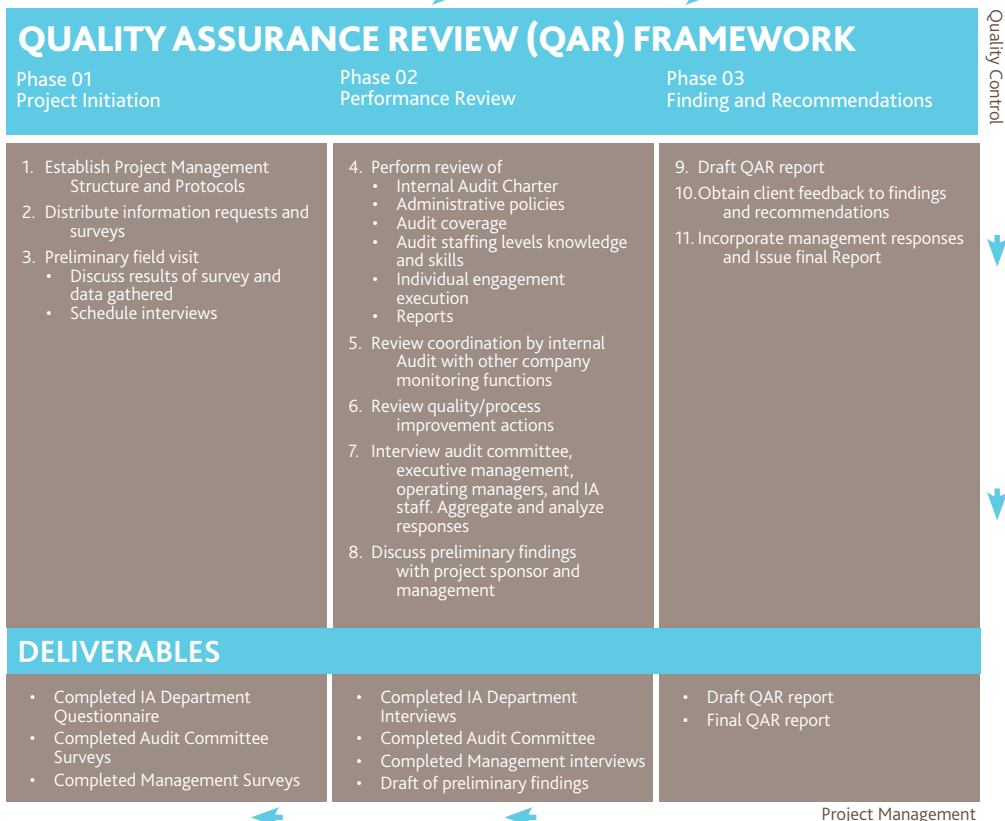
QUALITY ASSURANCE REVIEW (QAR) FRAMEWORK

Quality Control

Phase 01
Project Initiation

1. Establish Project Management Structure and Protocols
2. Distribute information requests and surveys
3. Preliminary field visit
• Discuss results of survey and data gathered
• Schedule interviews

Phase 02
Performance Review

4. Perform review of
• Internal Audit Charter
• Administrative policies
• Audit coverage
• Audit staffing levels knowledge and skills
• Individual engagement execution
• Reports
5. Review coordination by internal Audit with other company monitoring functions
6. Review quality/process improvement actions
7. Interview audit committee, executive management, operating managers, and IA staff. Aggregate and analyze responses
8. Discuss preliminary findings with project sponsor and management

Phase 03
Finding and Recommendations

9. Draft QAR report
10. Obtain client feedback to findings and recommendations
11. Incorporate management responses and Issue final Report

DELIVERABLES

• Completed IA Department Questionnaire
• Completed Audit Committee Surveys
• Completed Management Surveys

• Completed IA Department Interviews
• Completed Audit Committee
• Completed Management interviews
• Draft of preliminary findings

• Draft QAR report
• Final QAR report

Project Management